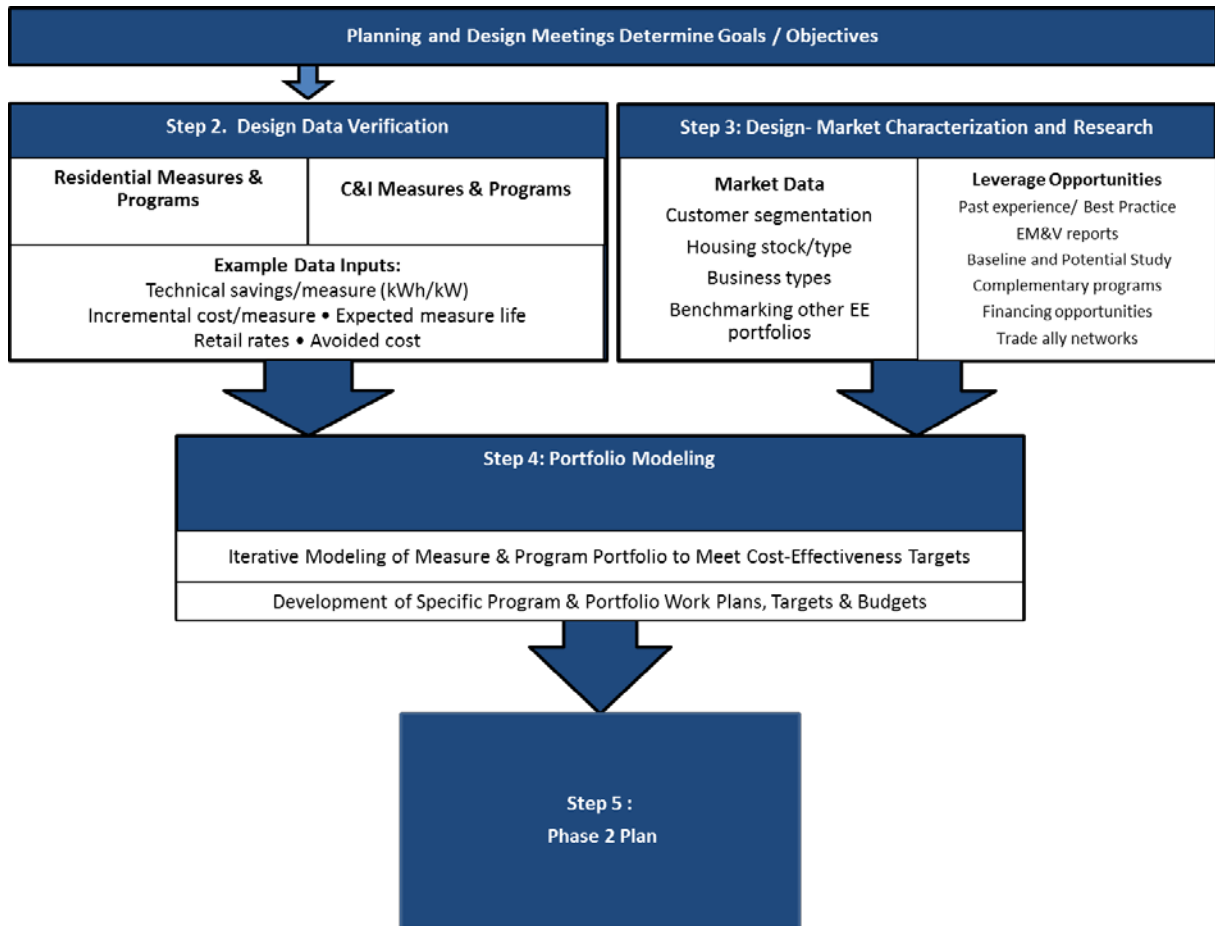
Planning and Design Meetings Determine Goals / Objectives

Step 2. Design Data Verification

Residential Measures & Programs

C&I Measures & Programs

Example Data Inputs:
Technical savings/measure (kWh/kW)
Incremental cost/measure • Expected measure life
Retail rates • Avoided cost

Step 3: Design- Market Characterization and Research

Market Data
Customer segmentation
Housing stock/type
Business types
Benchmarking other EE portfolios

Leverage Opportunities
Past experience/ Best Practice
EM&V reports
Baseline and Potential Study
Complementary programs
Financing opportunities
Trade ally networks

Step 4: Portfolio Modeling

Iterative Modeling of Measure & Program Portfolio to Meet Cost-Effectiveness Targets

Development of Specific Program & Portfolio Work Plans, Targets & Budgets

Step 5 :
Phase 2 Plan